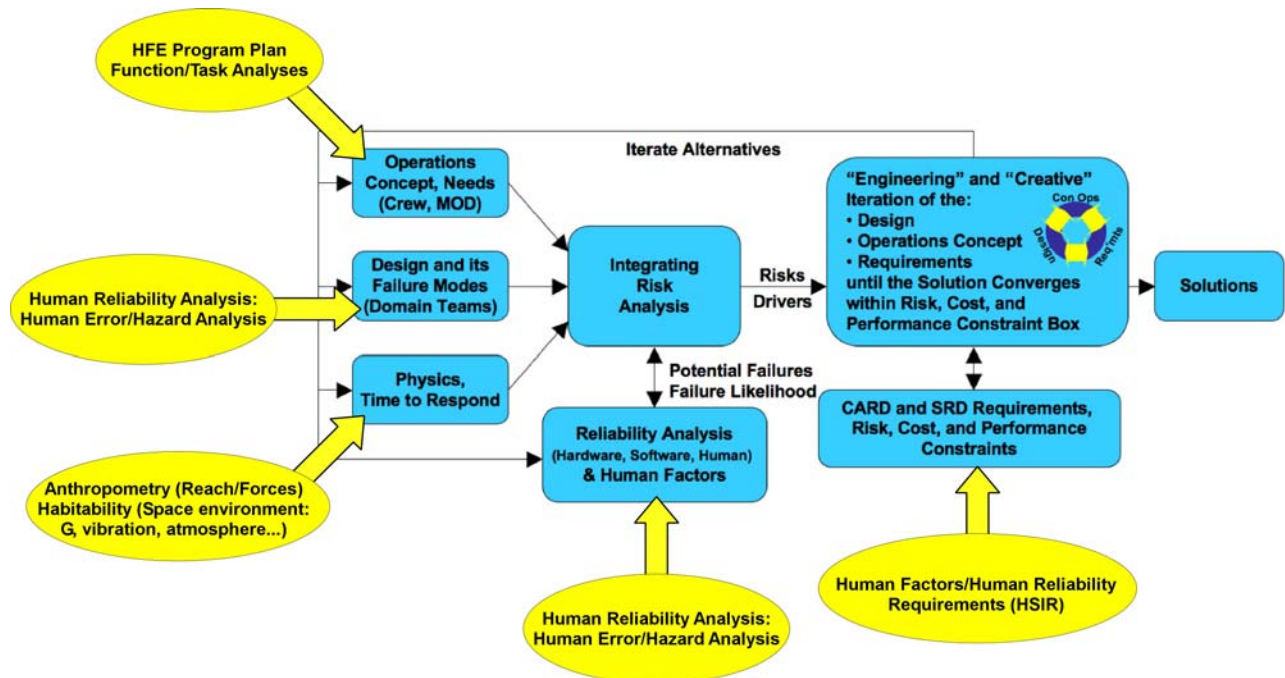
HFE Program Plan
Function/Task Analyses

Iterate Alternatives

Operations Concept, Needs (Crew, MOD)

Design and its Failure Modes (Domain Teams)

Physics, Time to Respond

Human Reliability Analysis: Human Error/Hazard Analysis

Anthropometry (Reach/Forces) Habitability (Space environment: G, vibration, atmosphere...)

Integrating Risk Analysis

Risks
Drivers

Potential Failures
Failure Likelihood

Reliability Analysis (Hardware, Software, Human) & Human Factors

Human Reliability Analysis: Human Error/Hazard Analysis

"Engineering" and "Creative" Iteration of the:
• Design
• Operations Concept
• Requirements
until the Solution Converges within Risk, Cost, and Performance Constraint Box

Con Ops
Design
Req'mts

Solutions

CARD and SRD Requirements, Risk, Cost, and Performance Constraints

Human Factors/Human Reliability Requirements (HSIR)